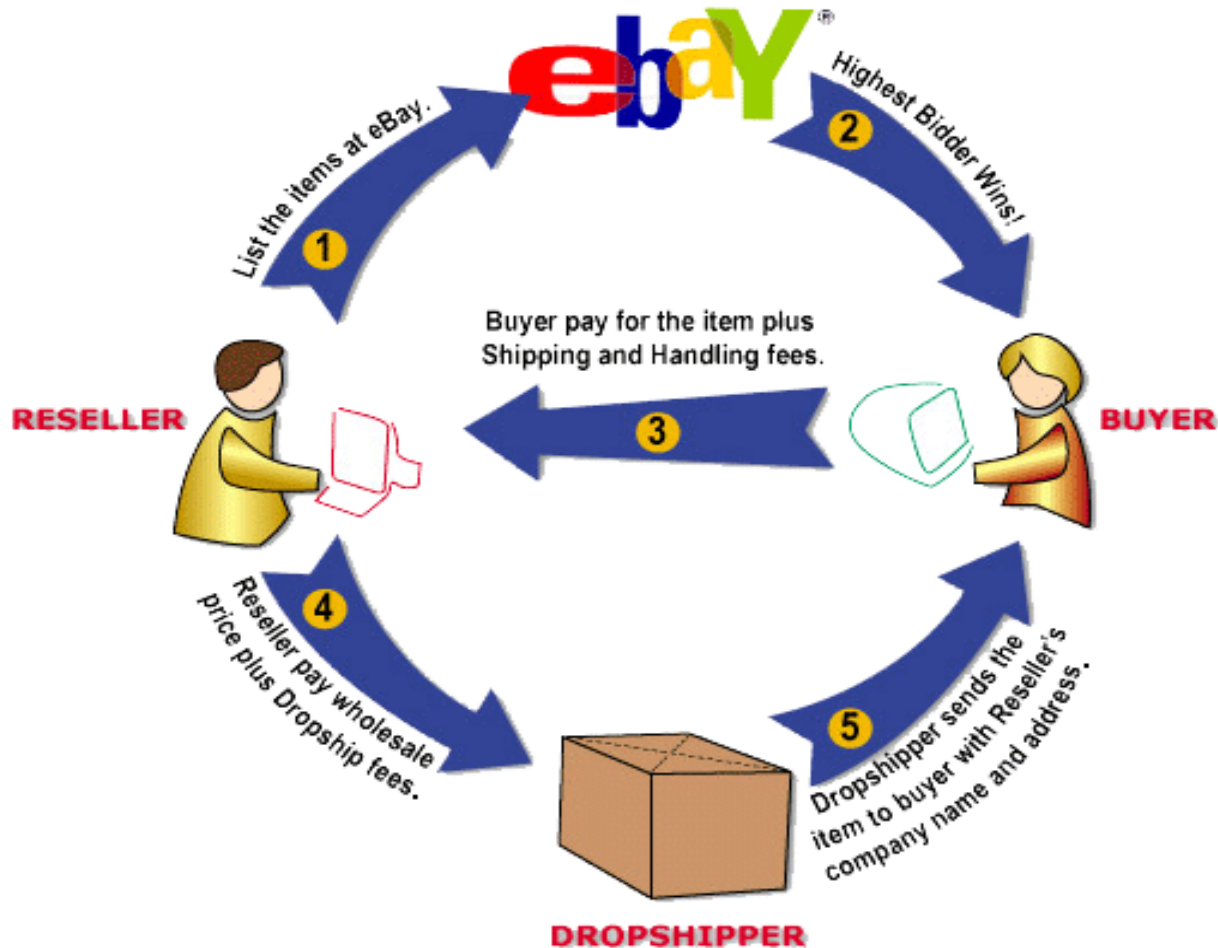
ebay®

List the items at eBay.

1

Highest Bidder Wins!

2

Buyer pay for the item plus Shipping and Handling fees.

3

RESELLER

BUYER

Reseller pay wholesale price plus Dropship fees.

4

Dropshipper sends the item to buyer with Reseller's company name and address.

5

DROPSHIPPER